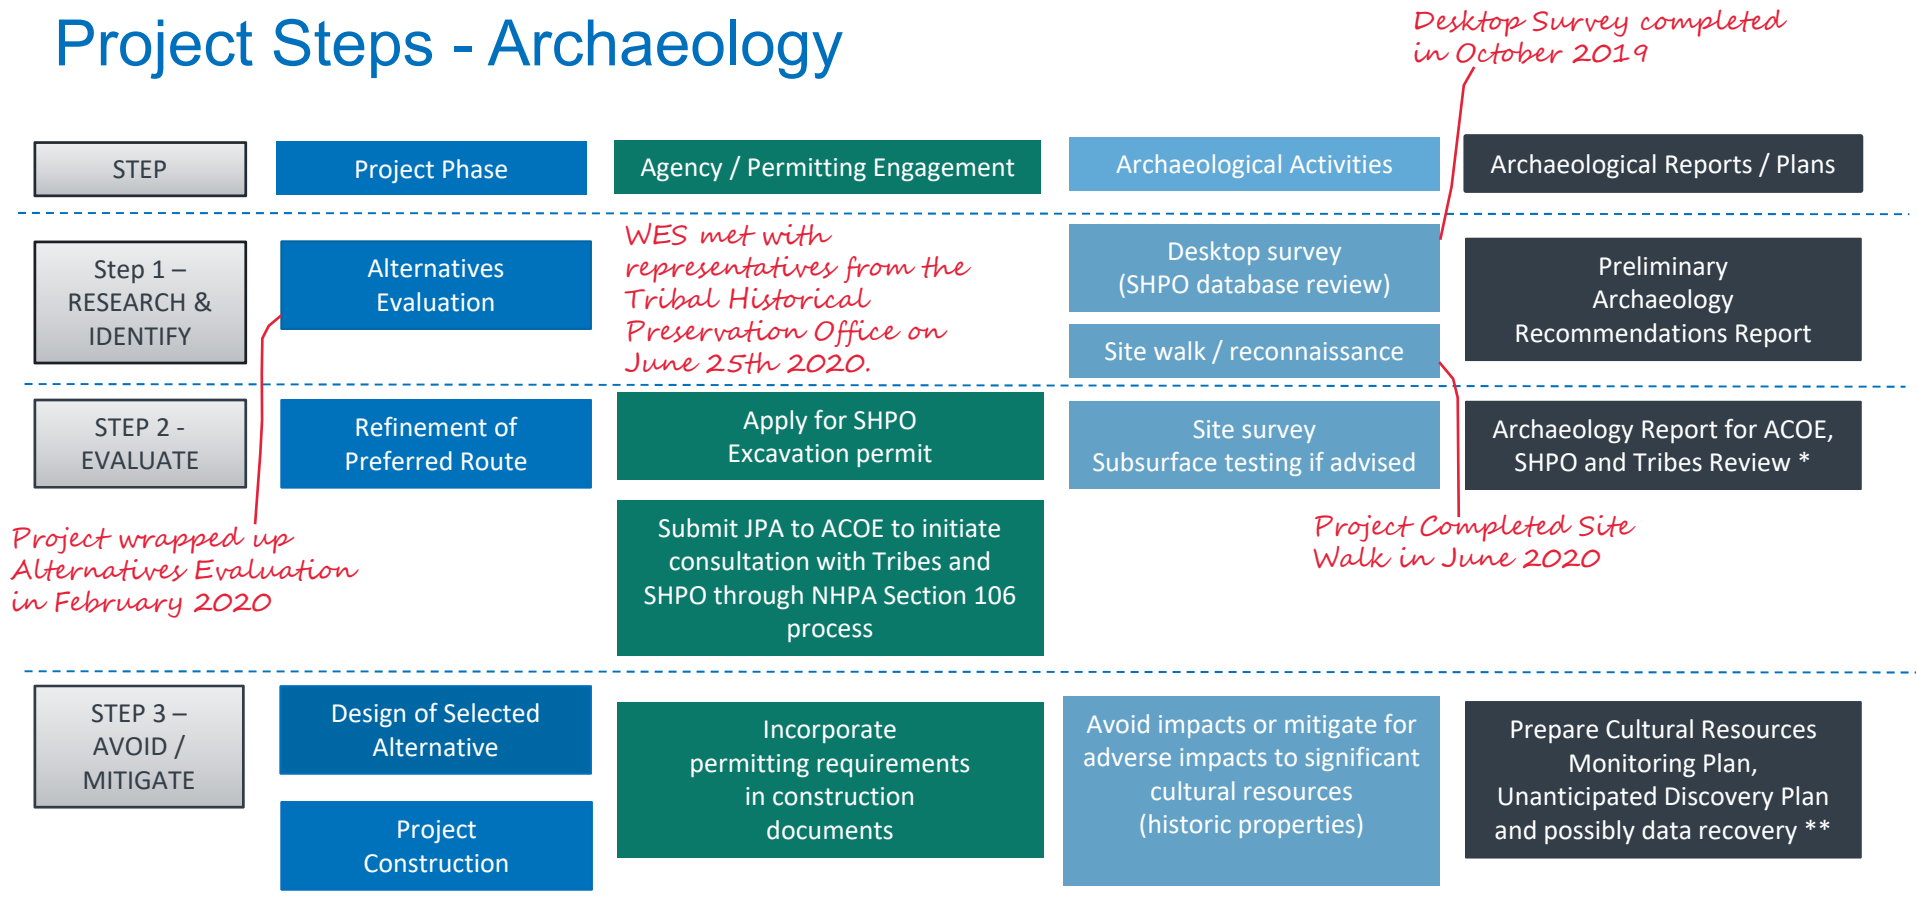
Project Steps - Archaeology

Desktop Survey completed in October 2019

| STEP | Project Phase | Agency / Permitting Engagement | Archaeological Activities | Archaeological Reports / Plans |
|---|---|---|---|---|
| Step 1 – RESEARCH & IDENTIFY | Alternatives Evaluation | WES met with representatives from the Tribal Historical Preservation Office on June 25th 2020. | Desktop survey (SHPO database review); Site walk / reconnaissance | Preliminary Archaeology Recommendations Report |
| STEP 2 - EVALUATE | Refinement of Preferred Route | Apply for SHPO Excavation permit; Submit JPA to ACOE to initiate consultation with Tribes and SHPO through NHPA Section 106 process | Site survey Subsurface testing if advised | Archaeology Report for ACOE, SHPO and Tribes Review * |
| STEP 3 – AVOID / MITIGATE | Design of Selected Alternative; Project Construction | Incorporate permitting requirements in construction documents | Avoid impacts or mitigate for adverse impacts to significant cultural resources (historic properties) | Prepare Cultural Resources Monitoring Plan, Unanticipated Discovery Plan and possibly data recovery ** |

Project wrapped up Alternatives Evaluation in February 2020

Project Completed Site Walk in June 2020